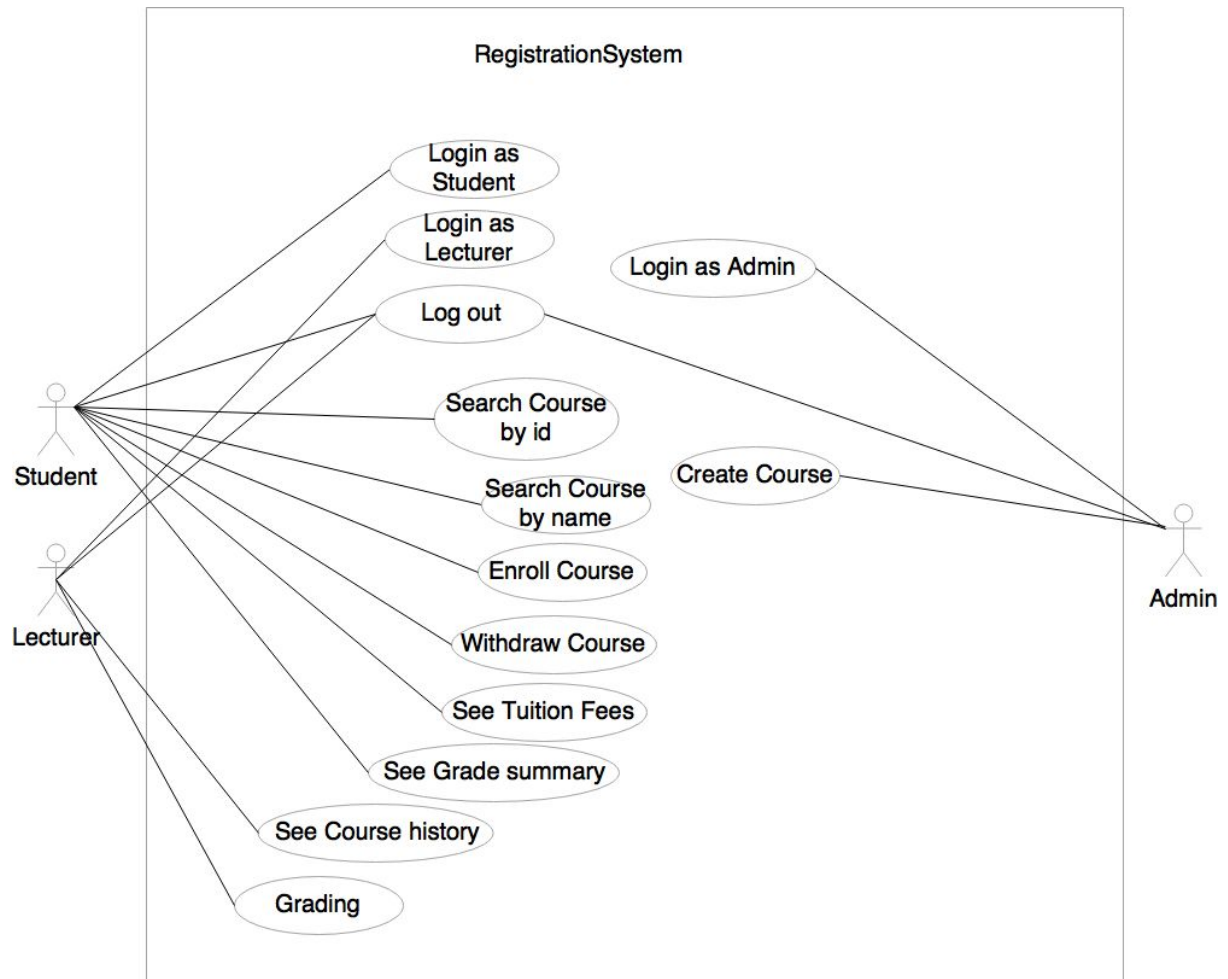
RegistrationSystem

Login as Student

Login as Lecturer

Login as Admin

Log out

Student

Search Course by id

Create Course

Search Course by name

Lecturer

Enroll Course

Admin

Withdraw Course

See Tuition Fees

See Grade summary

See Course history

Grading